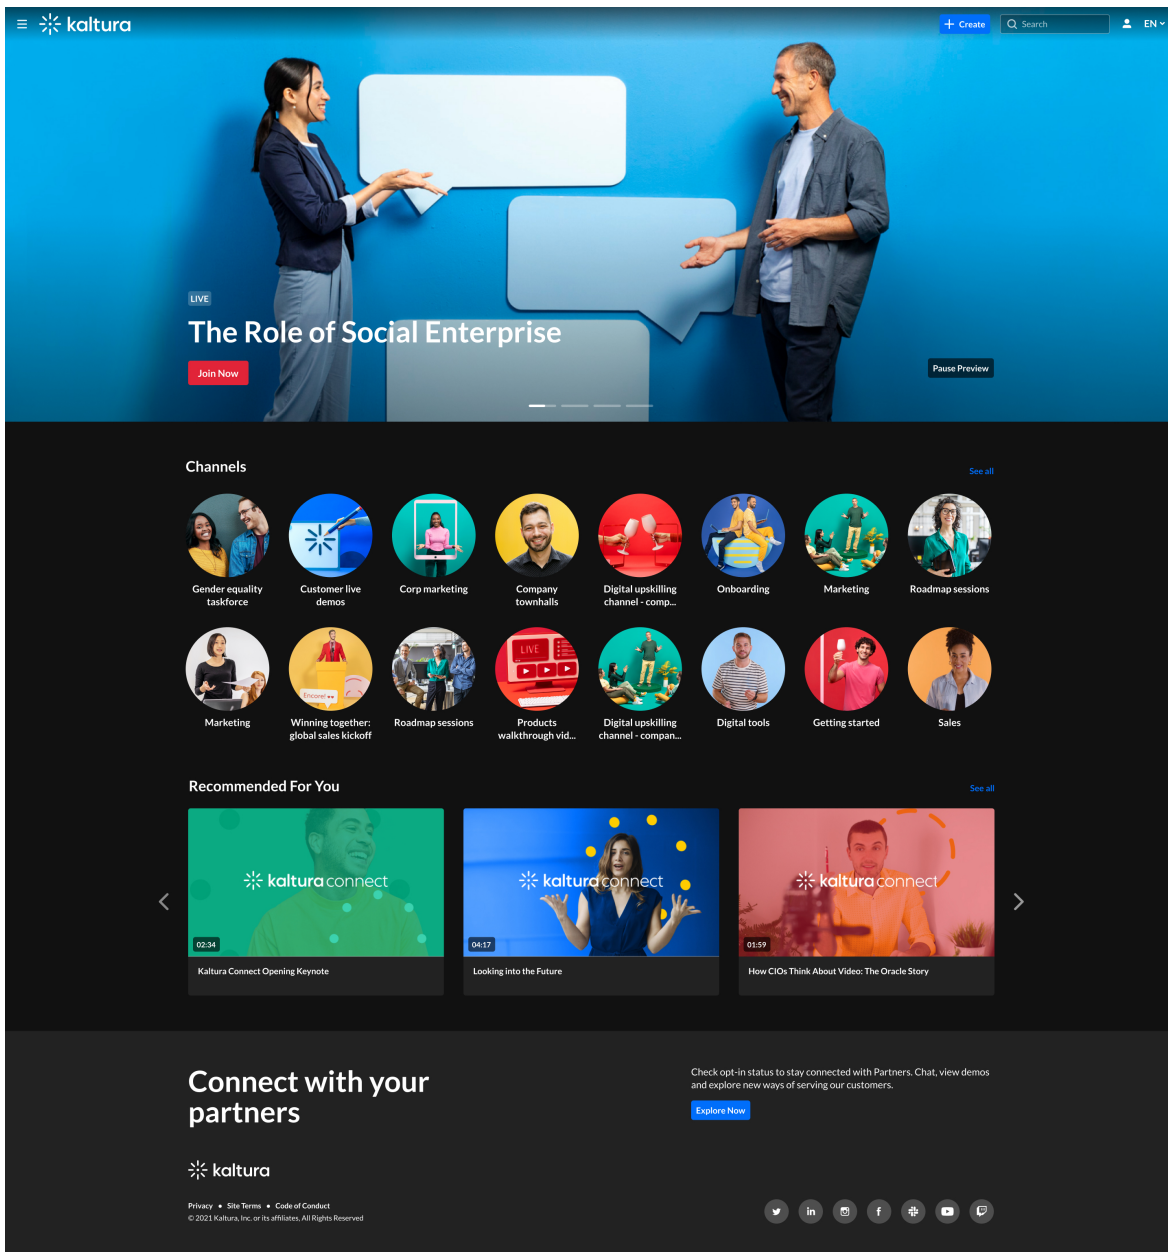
kaltura

Create

Search

EN

LIVE

The Role of Social Enterprise

Join Now

Pause Preview

Channels

See all

Gender equality taskforce

Customer live demos

Corp marketing

Company townhalls

Digital upskilling channel - comp...

Onboarding

Marketing

Roadmap sessions

Marketing

Winning together: global sales kickoff

Roadmap sessions

Products walkthrough vid...

Digital upskilling channel - compan...

Digital tools

Getting started

Sales

Recommended For You

See all

kaltura connect

02:34

Kaltura Connect Opening Keynote

kaltura connect

04:17

Looking into the Future

kaltura connect

01:59

How CIOs Think About Video: The Oracle Story

Connect with your partners

Check opt-in status to stay connected with Partners. Chat, view demos and explore new ways of serving our customers.

Explore Now

kaltura

Privacy • Site Terms • Code of Conduct

© 2021 Kaltura, Inc. or its affiliates, All Rights Reserved